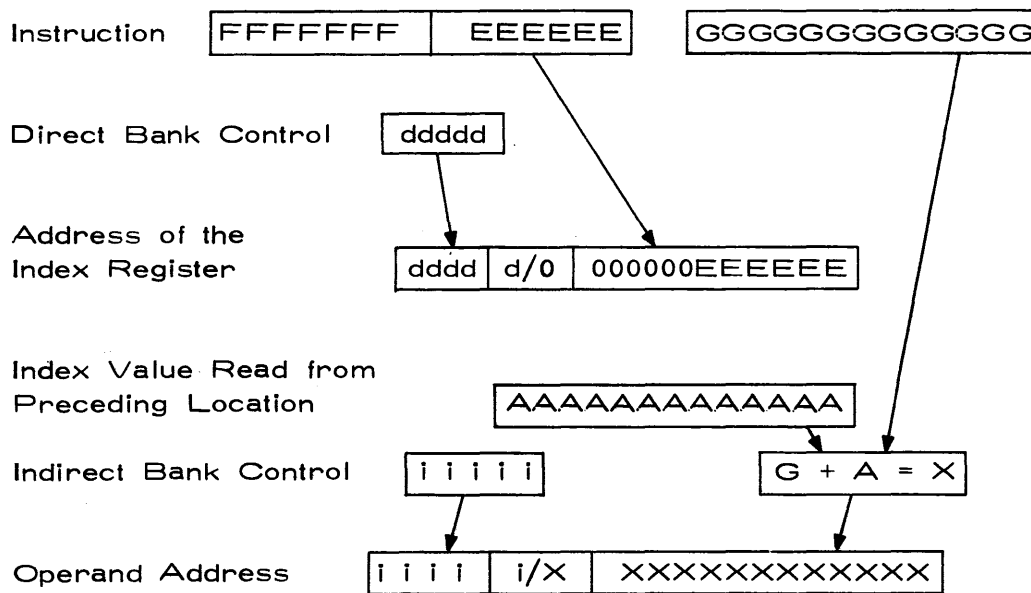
Instruction

| FFFFFFF | EEEEEE |
|---|---|

GGGGGGGGGGGG

Direct Bank Control

ddddd

Address of the Index Register

| dddd | d/0 | 000000EEEEEE |
|---|---|---|

Index Value Read from Preceding Location

AAAAAAAAAAAA

Indirect Bank Control

i i i i i

G + A = X

Operand Address

| i i i i | i/X | XXXXXXXXXXXX |
|---|---|---|